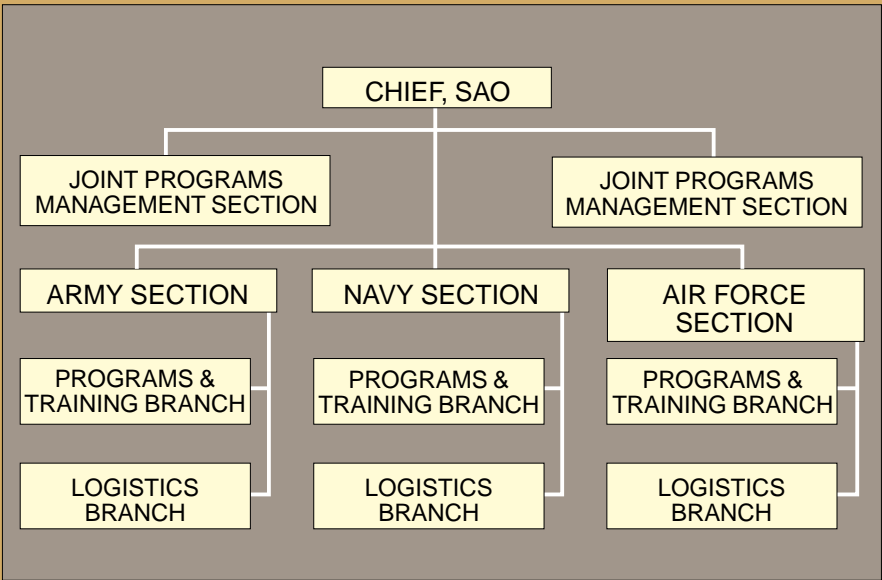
CHIEF, SAO

JOINT PROGRAMS MANAGEMENT SECTION

JOINT PROGRAMS MANAGEMENT SECTION

ARMY SECTION

PROGRAMS & TRAINING BRANCH

LOGISTICS BRANCH

NAVY SECTION

PROGRAMS & TRAINING BRANCH

LOGISTICS BRANCH

AIR FORCE SECTION

PROGRAMS & TRAINING BRANCH

LOGISTICS BRANCH